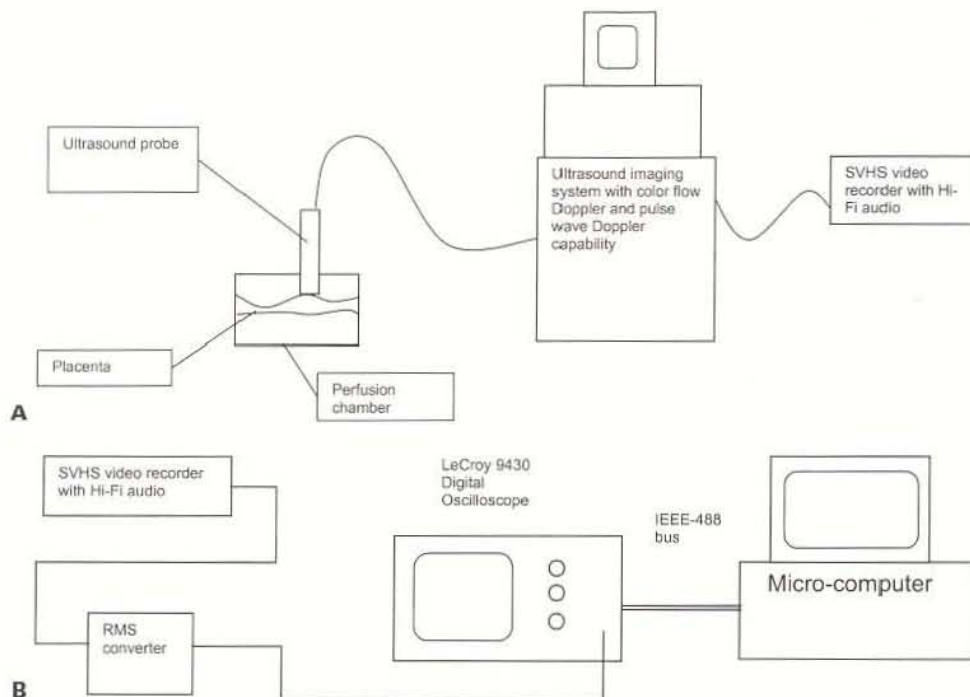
Ultrasound probe

Ultrasound imaging system with color flow Doppler and pulse wave Doppler capability

SVHS video recorder with Hi-Fi audio

Placenta

Perfusion chamber

A

SVHS video recorder with Hi-Fi audio

LeCroy 9430 Digital Oscilloscope

IEEE-488 bus

Micro-computer

RMS converter

B